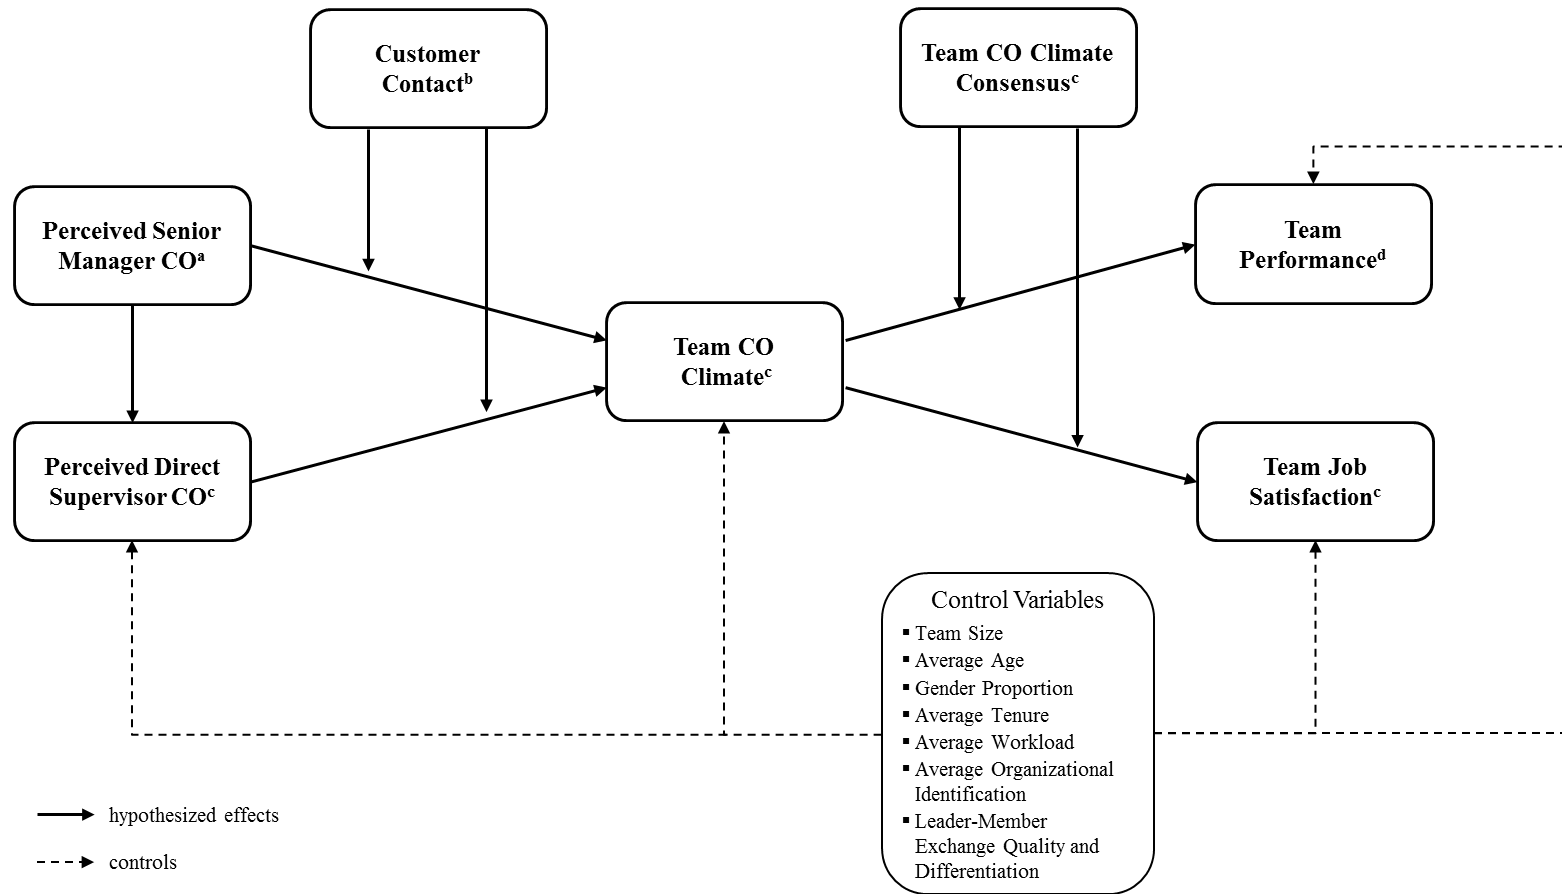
Customer Contact$^{b}$

Team CO Climate Consensus$^{c}$

Perceived Senior Manager CO$^{a}$

Team Performance$^{d}$

Team CO Climate$^{c}$

Perceived Direct Supervisor CO$^{c}$

Team Job Satisfaction$^{c}$

Control Variables
- Team Size
- Average Age
- Gender Proportion
- Average Tenure
- Average Workload
- Average Organizational Identification
- Leader-Member Exchange Quality and Differentiation

hypothesized effects

controls